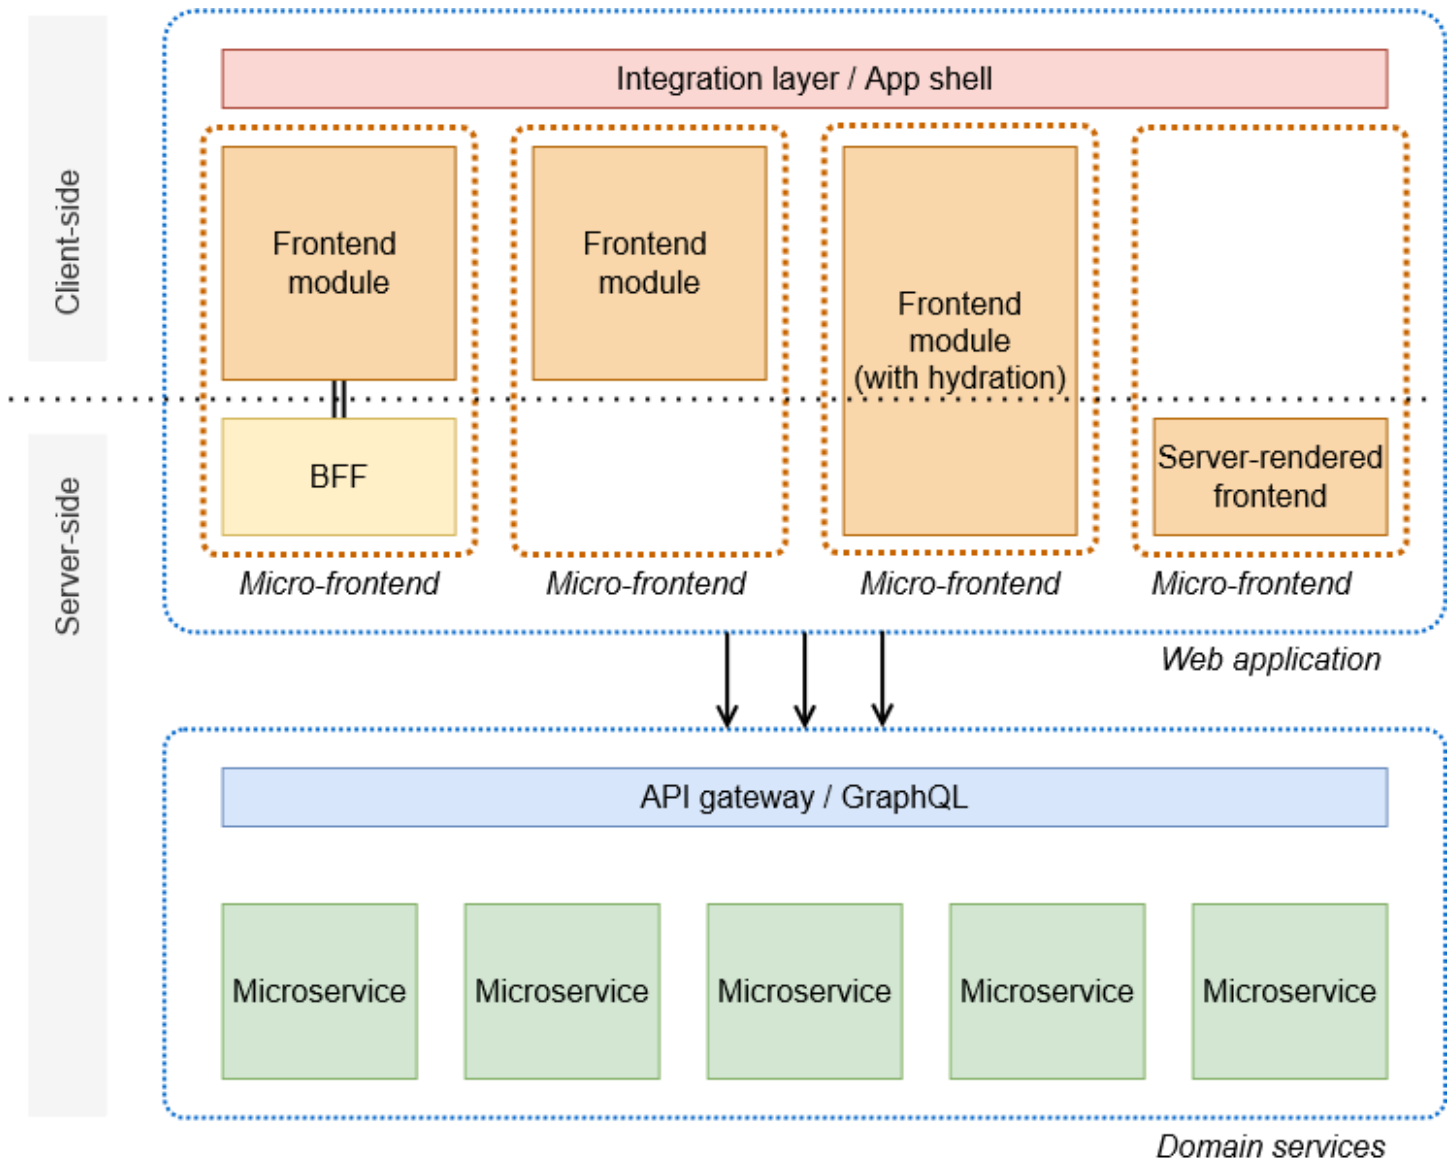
Client-side

Server-side

Integration layer / App shell

Frontend module

BFF

Micro-frontend

Frontend module

Micro-frontend

Frontend module (with hydration)

Micro-frontend

Server-rendered frontend

Micro-frontend

Web application

API gateway / GraphQL

Microservice

Microservice

Microservice

Microservice

Microservice

Domain services